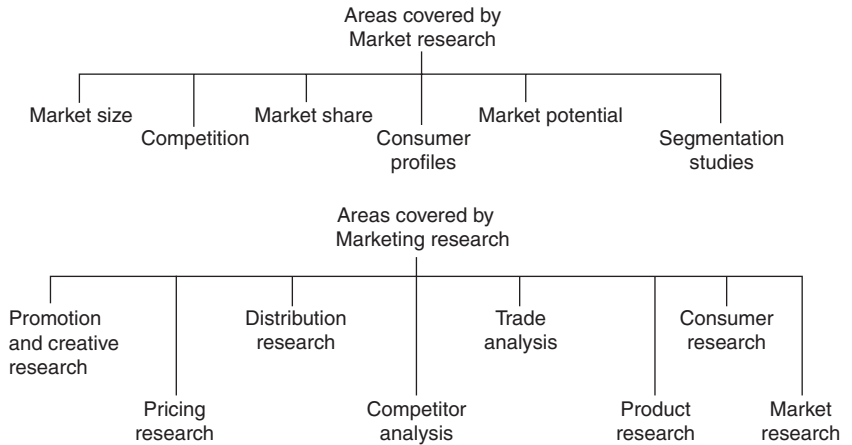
Areas covered by Market research

Market size
Competition
Market share
Consumer profiles
Market potential
Segmentation studies

Areas covered by Marketing research

Promotion and creative research
Pricing research
Distribution research
Competitor analysis
Trade analysis
Product research
Consumer research
Market research